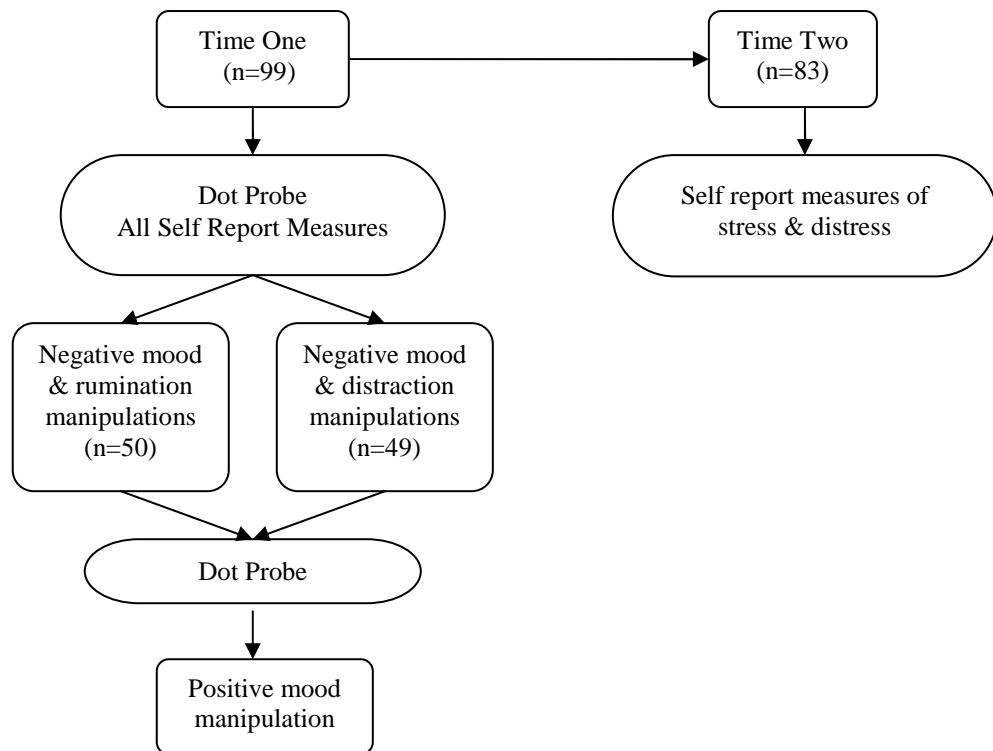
Time One
(n=99)

Time Two
(n=83)

Dot Probe
All Self Report Measures

Self report measures of stress & distress

Negative mood & rumination manipulations
(n=50)

Negative mood & distraction manipulations
(n=49)

Dot Probe

Positive mood manipulation